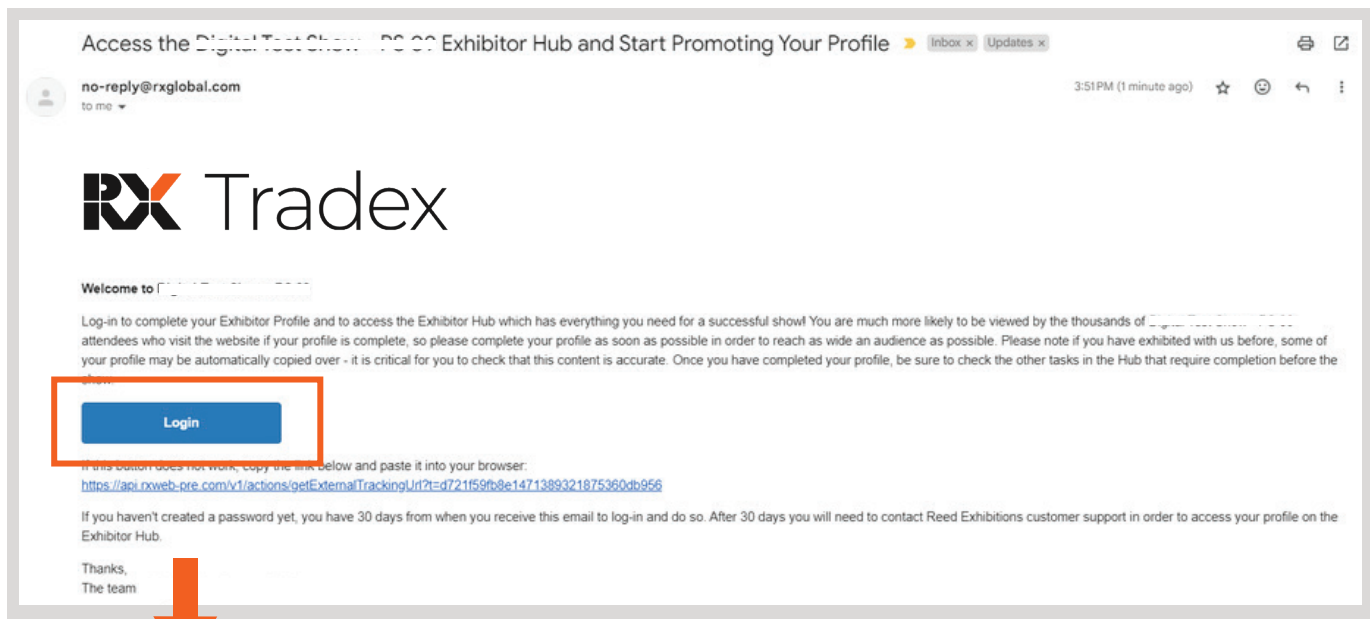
Access the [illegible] Exhibitor Hub and Start Promoting Your Profile Inbox × Updates ×

no-reply@rxglobal.com
to me

3:51PM (1 minute ago)

RX Tradex

Welcome to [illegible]

Log-in to complete your Exhibitor Profile and to access the Exhibitor Hub which has everything you need for a successful show! You are much more likely to be viewed by the thousands of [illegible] attendees who visit the website if your profile is complete, so please complete your profile as soon as possible in order to reach as wide an audience as possible. Please note if you have exhibited with us before, some of your profile may be automatically copied over - it is critical for you to check that this content is accurate. Once you have completed your profile, be sure to check the other tasks in the Hub that require completion before the show.

Login

If this button does not work, copy the link below and paste it into your browser:
https://api.rxweb-pre.com/v1/actions/getExternalTrackingUrl?t=d721f59fb8e1471389321875360db956

If you haven't created a password yet, you have 30 days from when you receive this email to log-in and do so. After 30 days you will need to contact Reed Exhibitions customer support in order to access your profile on the Exhibitor Hub.

Thanks,
The team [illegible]